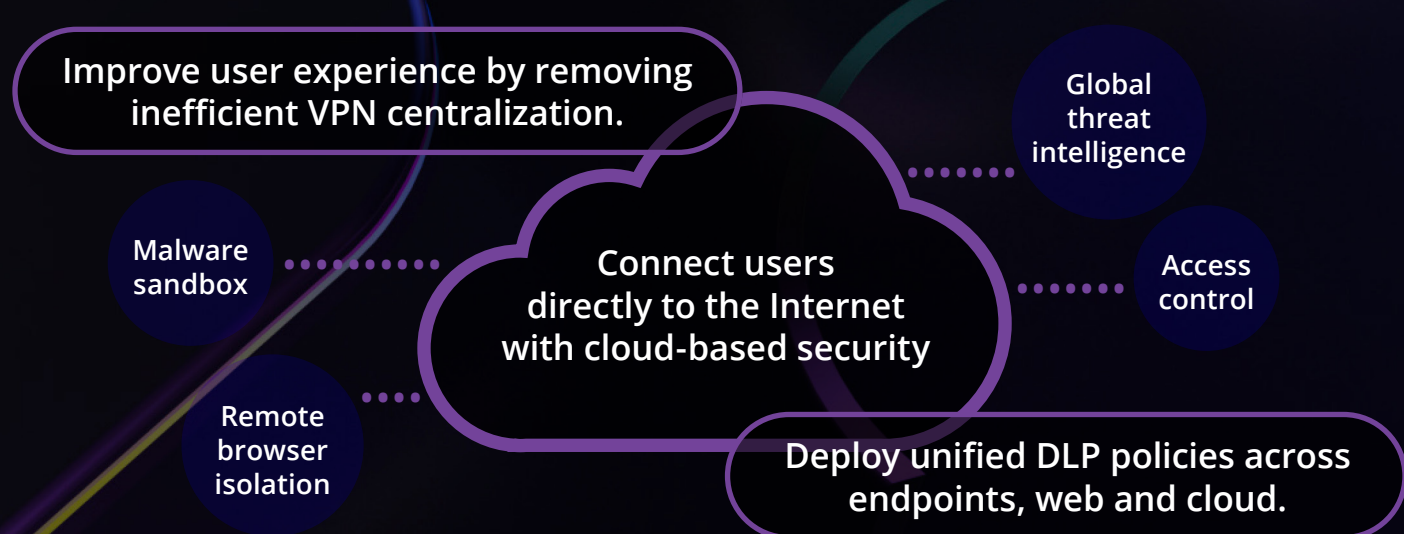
Improve user experience by removing inefficient VPN centralization.

Global threat intelligence

Malware sandbox

Connect users directly to the Internet with cloud-based security

Access control

Remote browser isolation

Deploy unified DLP policies across endpoints, web and cloud.